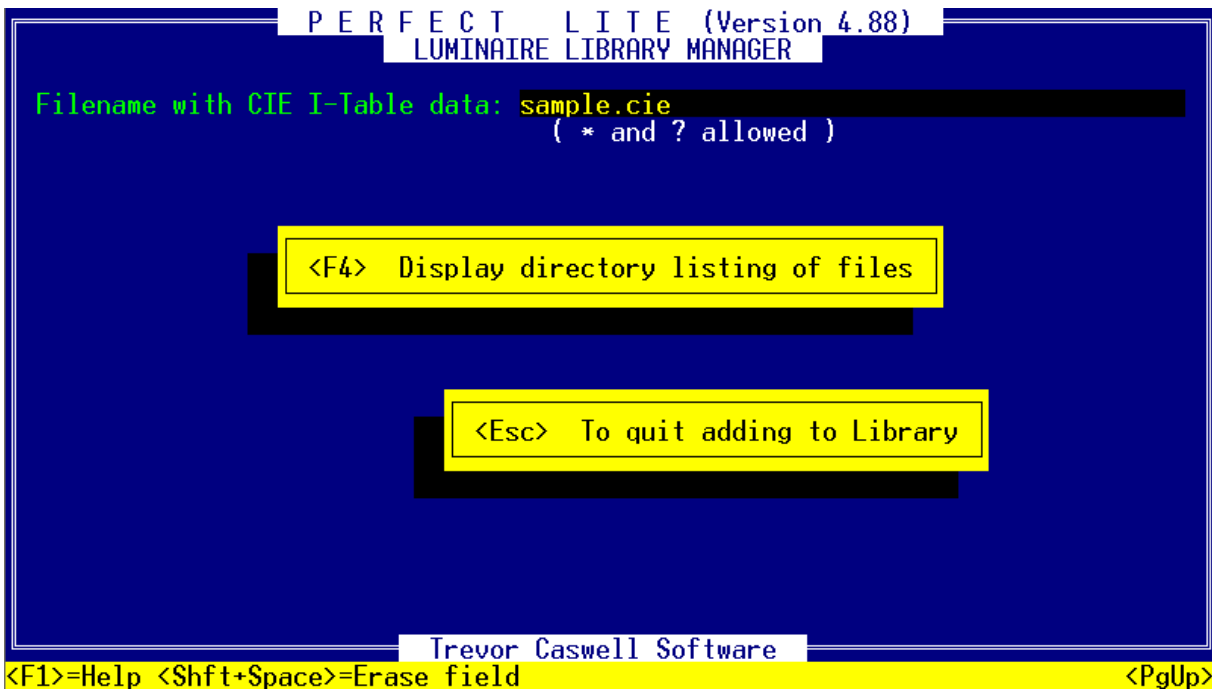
P E R F E C T   L I T E (Version 4.88)
LUMINAIRE LIBRARY MANAGER

Filename with CIE I-Table data: sample.cie
( * and ? allowed )

<F4> Display directory listing of files

<Esc> To quit adding to Library

Trevor Caswell Software

<F1>=Help <Shft+Space>=Erase field <PgUp>